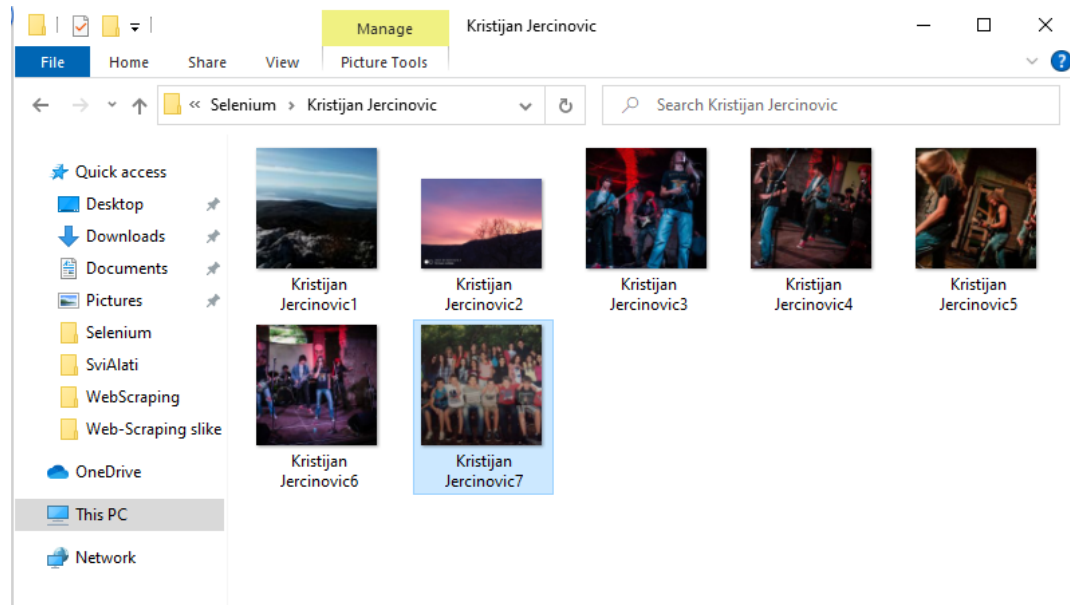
Manage
Kristijan Jercinovic
File Home Share View Picture Tools
« Selenium › Kristijan Jercinovic
Search Kristijan Jercinovic
Quick access
Desktop
Downloads
Documents
Pictures
Selenium
SviAlati
WebScraping
Web-Scraping slike
OneDrive
This PC
Network
Kristijan Jercinovic1
Kristijan Jercinovic2
Kristijan Jercinovic3
Kristijan Jercinovic4
Kristijan Jercinovic5
Kristijan Jercinovic6
Kristijan Jercinovic7